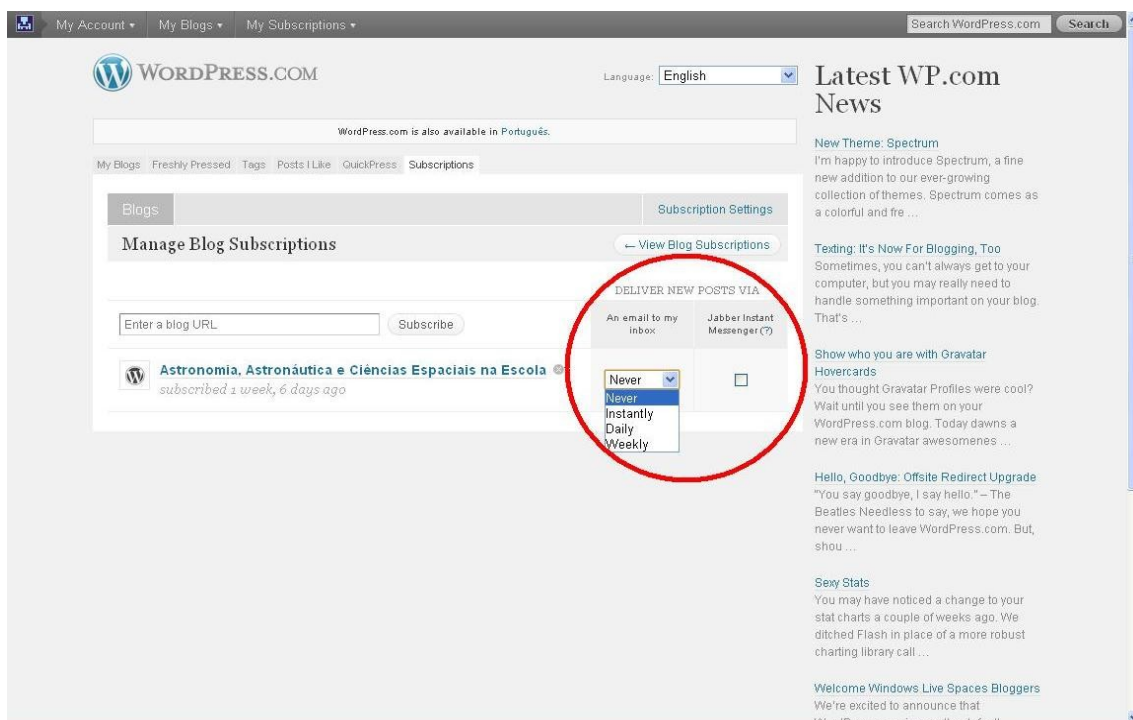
My Account ▾ My Blogs ▾ My Subscriptions ▾

Search WordPress.com Search

WORDPRESS.COM

Language: English

WordPress.com is also available in Português.

My Blogs Freshly Pressed Tags Posts I Like QuickPress Subscriptions

Blogs

Subscription Settings

Manage Blog Subscriptions

← View Blog Subscriptions

DELIVER NEW POSTS VIA

Enter a blog URL

Subscribe

An email to my inbox

Jabber Instant Messenger (?)

Astronomia, Astronáutica e Ciências Espaciais na Escola

subscribed 1 week, 6 days ago

Never

Never
Instantly
Daily
Weekly

Latest WP.com News

New Theme: Spectrum
I'm happy to introduce Spectrum, a fine new addition to our ever-growing collection of themes. Spectrum comes as a colorful and fre ...

Texting: It's Now For Blogging, Too
Sometimes, you can't always get to your computer, but you may really need to handle something important on your blog. That's ...

Show who you are with Gravatar Hovercards
You thought Gravatar Profiles were cool? Wait until you see them on your WordPress.com blog. Today dawns a new era in Gravatar awesomenes ...

Hello, Goodbye: Offsite Redirect Upgrade
"You say goodbye, I say hello." – The Beatles Needless to say, we hope you never want to leave WordPress.com. But, shou ...

Sexy Stats
You may have noticed a change to your stat charts a couple of weeks ago. We ditched Flash in place of a more robust charting library call ...

Welcome Windows Live Spaces Bloggers
We're excited to announce that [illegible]